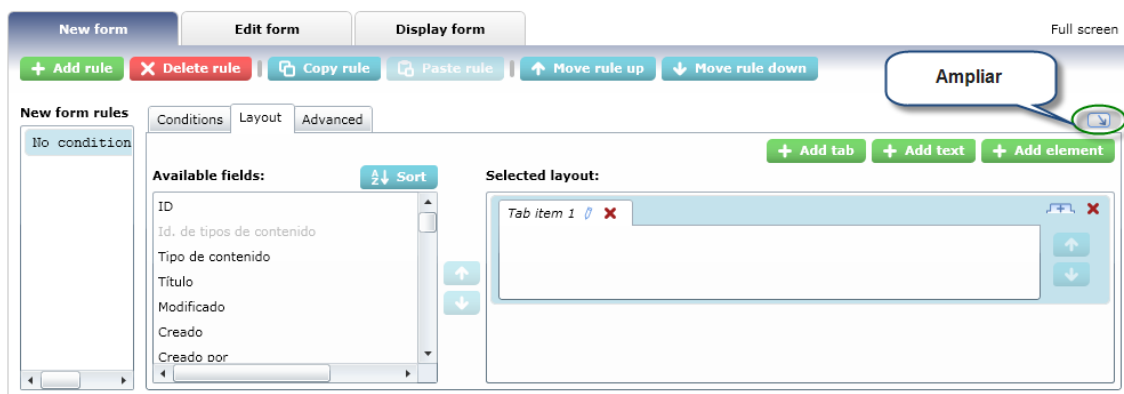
New form
Edit form
Display form
Full screen

+ Add rule
Delete rule
Copy rule
Paste rule
Move rule up
Move rule down

Ampliar

New form rules
No condition

Conditions
Layout
Advanced

+ Add tab
+ Add text
+ Add element

Available fields:
Sort
Selected layout:

ID
Id. de tipos de contenido
Tipo de contenido
Título
Modificado
Creado
Creado por

Tab item 1